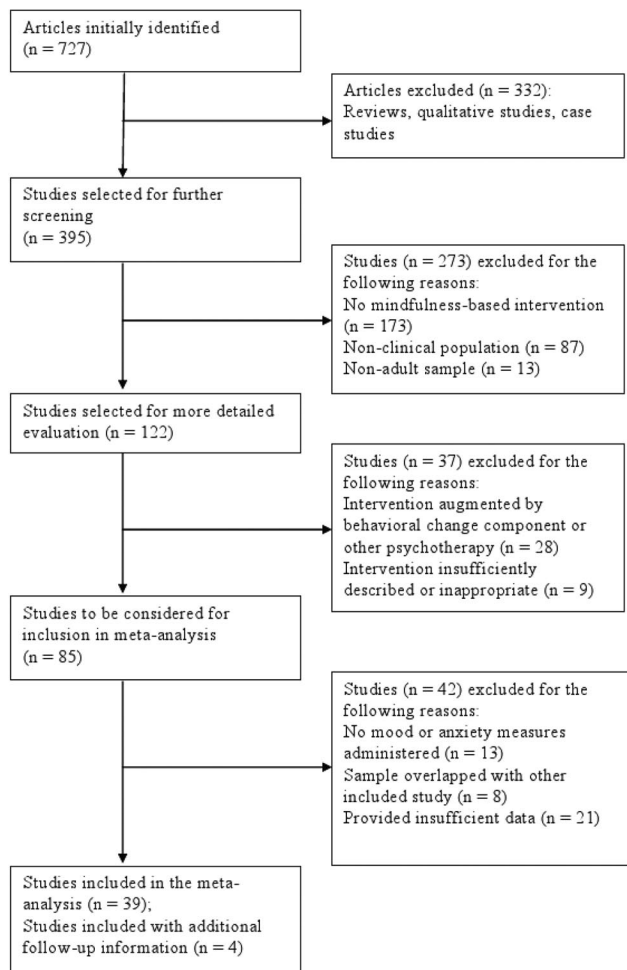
Articles initially identified (n = 727)

Articles excluded (n = 332): Reviews, qualitative studies, case studies

Studies selected for further screening (n = 395)

Studies (n = 273) excluded for the following reasons:
No mindfulness-based intervention (n = 173)
Non-clinical population (n = 87)
Non-adult sample (n = 13)

Studies selected for more detailed evaluation (n = 122)

Studies (n = 37) excluded for the following reasons:
Intervention augmented by behavioral change component or other psychotherapy (n = 28)
Intervention insufficiently described or inappropriate (n = 9)

Studies to be considered for inclusion in meta-analysis (n = 85)

Studies (n = 42) excluded for the following reasons:
No mood or anxiety measures administered (n = 13)
Sample overlapped with other included study (n = 8)
Provided insufficient data (n = 21)

Studies included in the meta-analysis (n = 39);
Studies included with additional follow-up information (n = 4)